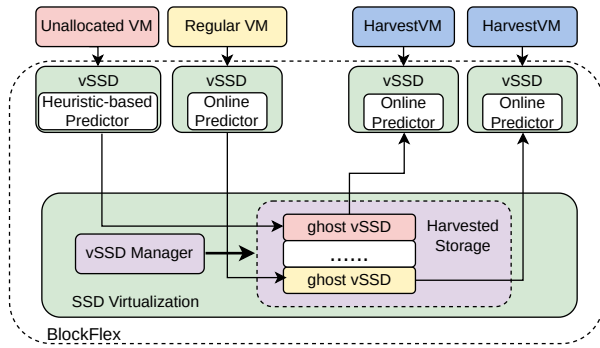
Unallocated VM

Regular VM

HarvestVM

HarvestVM

vSSD
Heuristic-based Predictor

vSSD
Online Predictor

vSSD
Online Predictor

vSSD
Online Predictor

ghost vSSD

Harvested Storage

vSSD Manager

......

ghost vSSD

SSD Virtualization

BlockFlex